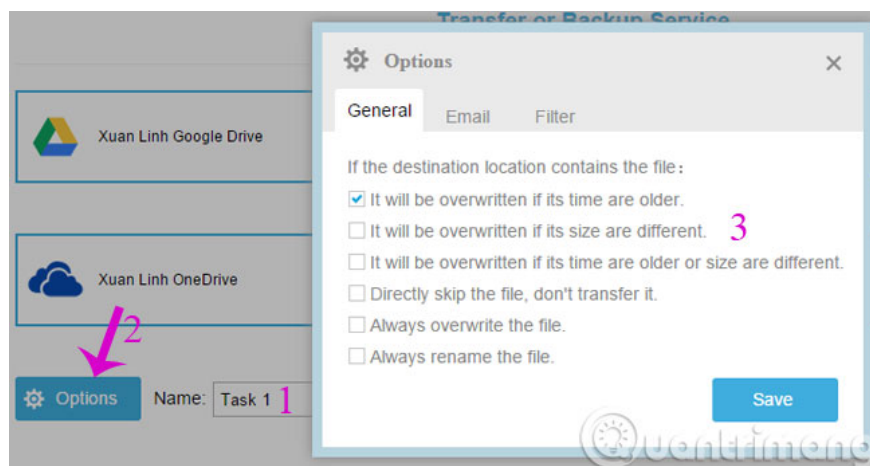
Transfer or Backup Service

Xuan Linh Google Drive

Xuan Linh OneDrive

2

Options Name: Task 1 1

Options

General Email Filter

If the destination location contains the file:

It will be overwritten if its time are older.

It will be overwritten if its size are different. 3

It will be overwritten if its time are older or size are different.

Directly skip the file, don't transfer it.

Always overwrite the file.

Always rename the file.

Save

Quantrimang